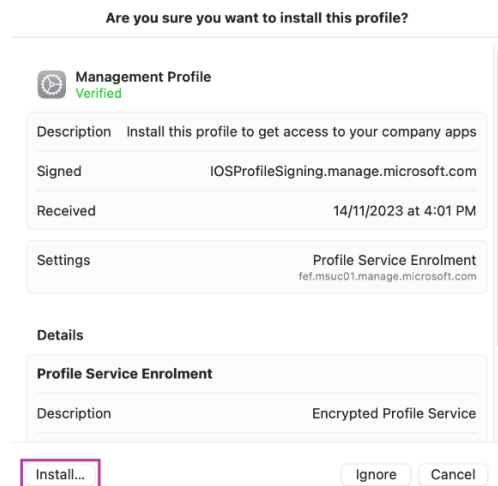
Are you sure you want to install this profile?

Management Profile
Verified

| | |
|---|---|
| Description | Install this profile to get access to your company apps |
| Signed | IOSProfileSigning.manage.microsoft.com |
| Received | 14/11/2023 at 4:01 PM |

| | |
|---|---|
| Settings | Profile Service Enrolment fef.msuc01.manage.microsoft.com |

Details

Profile Service Enrolment

| | |
|---|---|
| Description | Encrypted Profile Service |

Install...

Ignore

Cancel